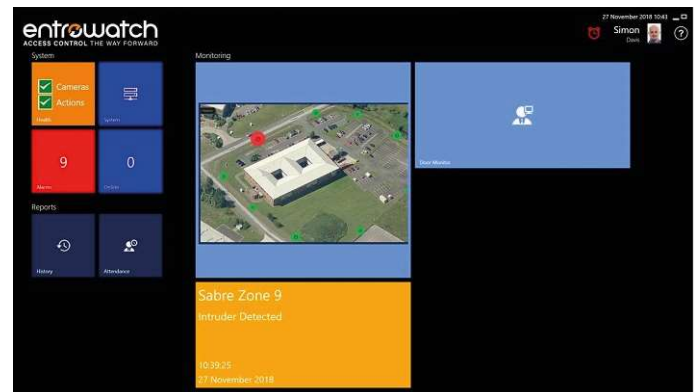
entrowatch
ACCESS CONTROL THE WAY FORWARD

27 November 2018 10:43
Simon
Davis
?

System
Cameras
Actions
Health
System
9
Alarms
0
Devices

Reports
History
Attendance

Monitoring
Door Monitor

Sabre Zone 9
Intruder Detected
10:39:25
27 November 2018